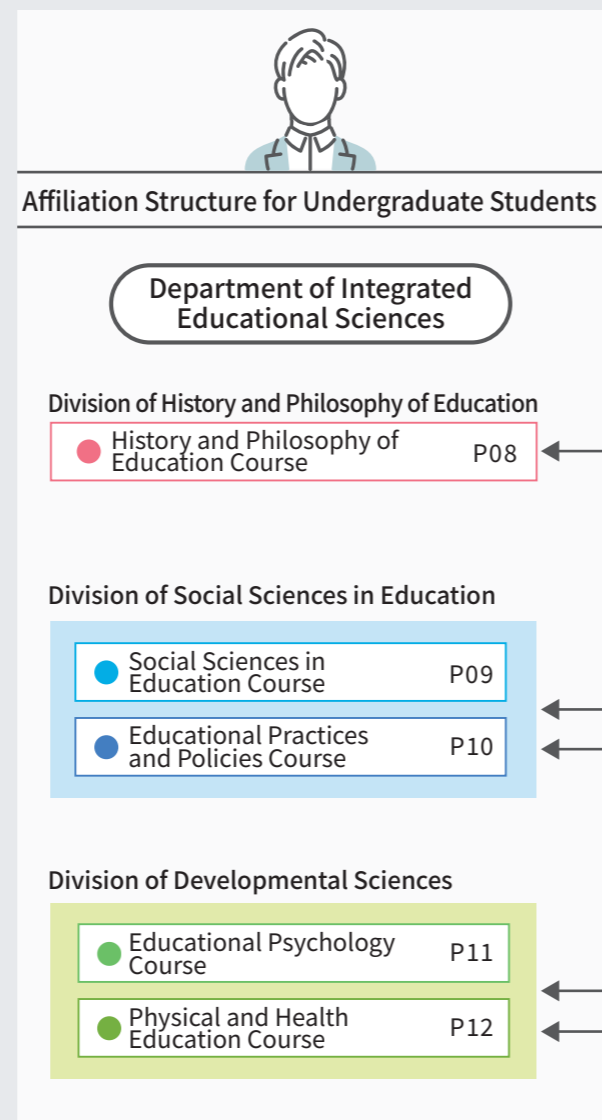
Affiliation Structure for Undergraduate Students

Department of Integrated Educational Sciences

Division of History and Philosophy of Education

History and Philosophy of Education Course P08

Division of Social Sciences in Education

Social Sciences in Education Course P09

Educational Practices and Policies Course P10

Division of Developmental Sciences

Educational Psychology Course P11

Physical and Health Education Course P12